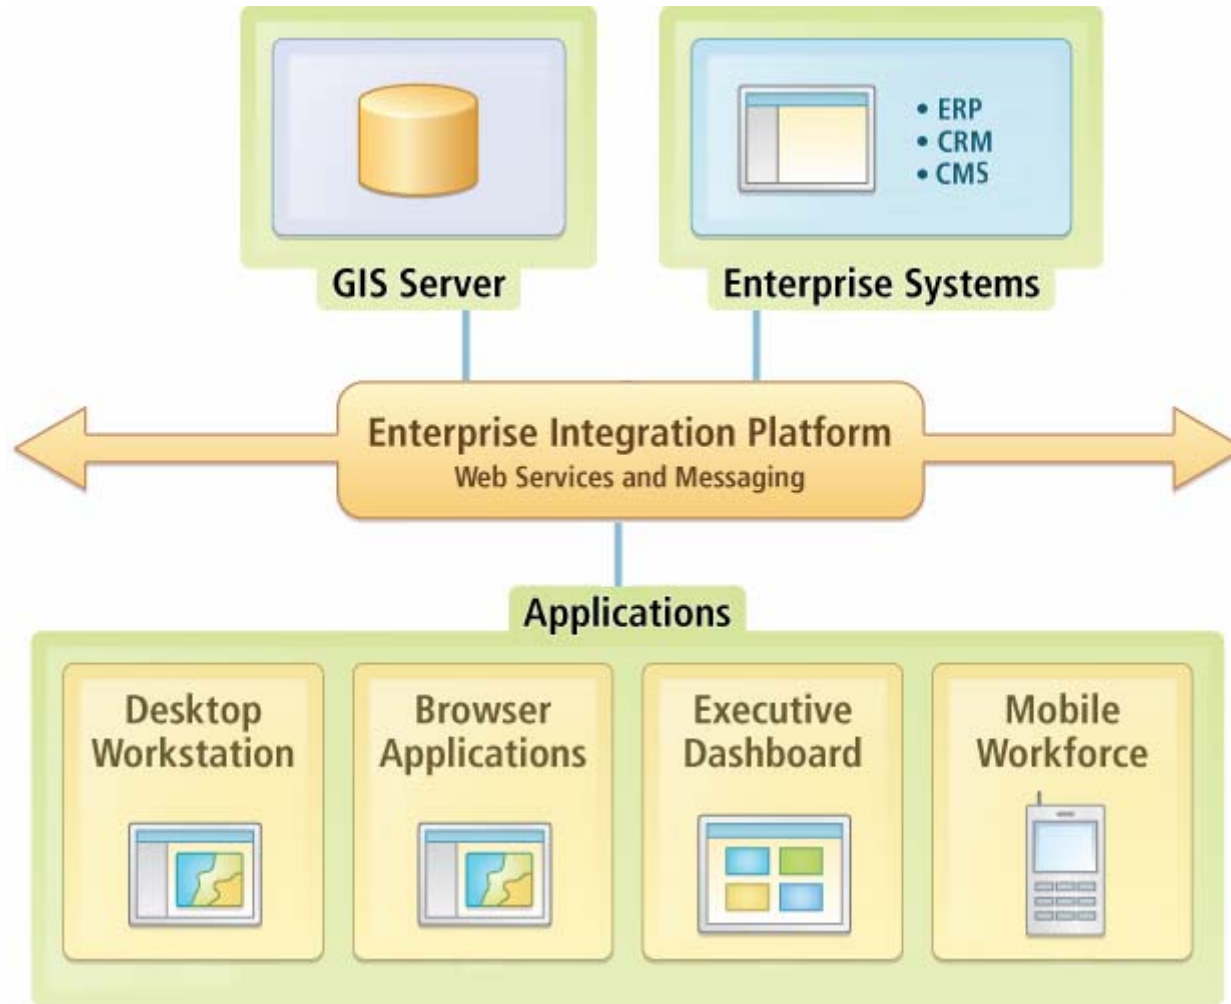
GIS Server

• ERP
• CRM
• CMS

Enterprise Systems

Enterprise Integration Platform
Web Services and Messaging

Applications

Desktop Workstation

Browser Applications

Executive Dashboard

Mobile Workforce